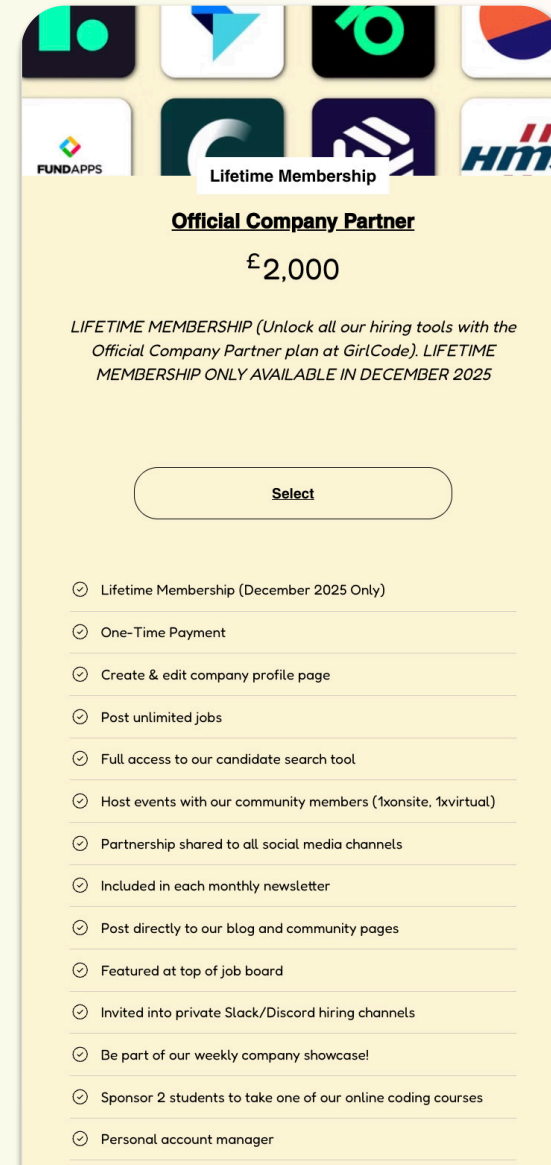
FUNDAPPS

HM

Lifetime Membership

Official Company Partner

£2,000

LIFETIME MEMBERSHIP (Unlock all our hiring tools with the Official Company Partner plan at GirlCode). LIFETIME MEMBERSHIP ONLY AVAILABLE IN DECEMBER 2025

Select

Lifetime Membership (December 2025 Only)

One-Time Payment

Create & edit company profile page

Post unlimited jobs

Full access to our candidate search tool

Host events with our community members (1xonsite, 1xvirtual)

Partnership shared to all social media channels

Included in each monthly newsletter

Post directly to our blog and community pages

Featured at top of job board

Invited into private Slack/Discord hiring channels

Be part of our weekly company showcase!

Sponsor 2 students to take one of our online coding courses

Personal account manager